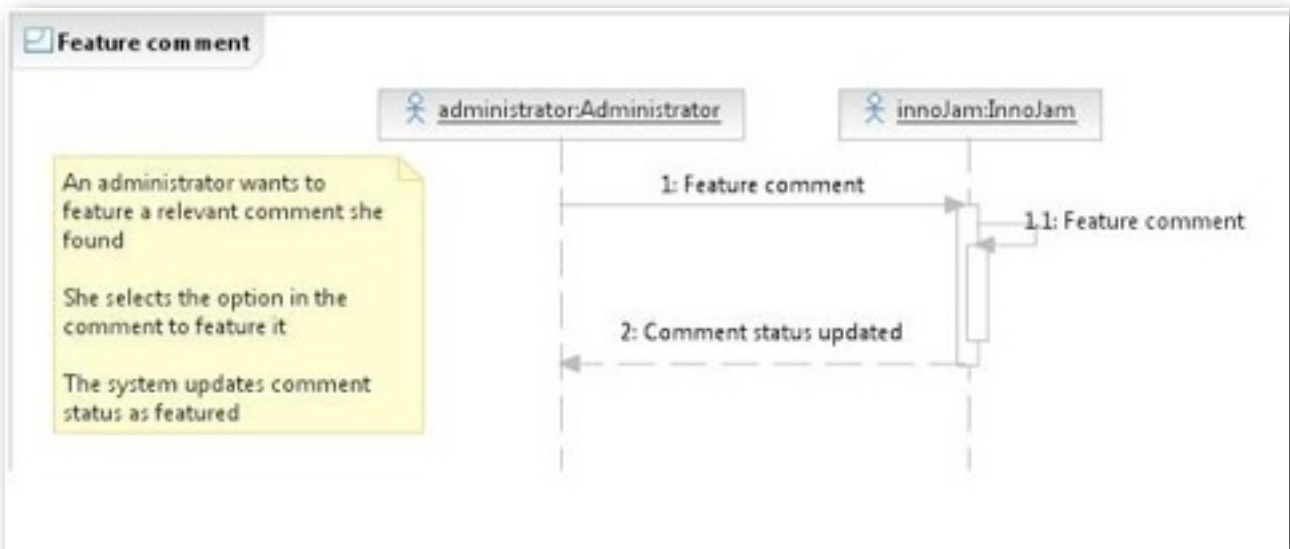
Feature comment

administrator:Administrator

innoJam:InnoJam

An administrator wants to feature a relevant comment she found

She selects the option in the comment to feature it

The system updates comment status as featured

1: Feature comment

1.1: Feature comment

2: Comment status updated